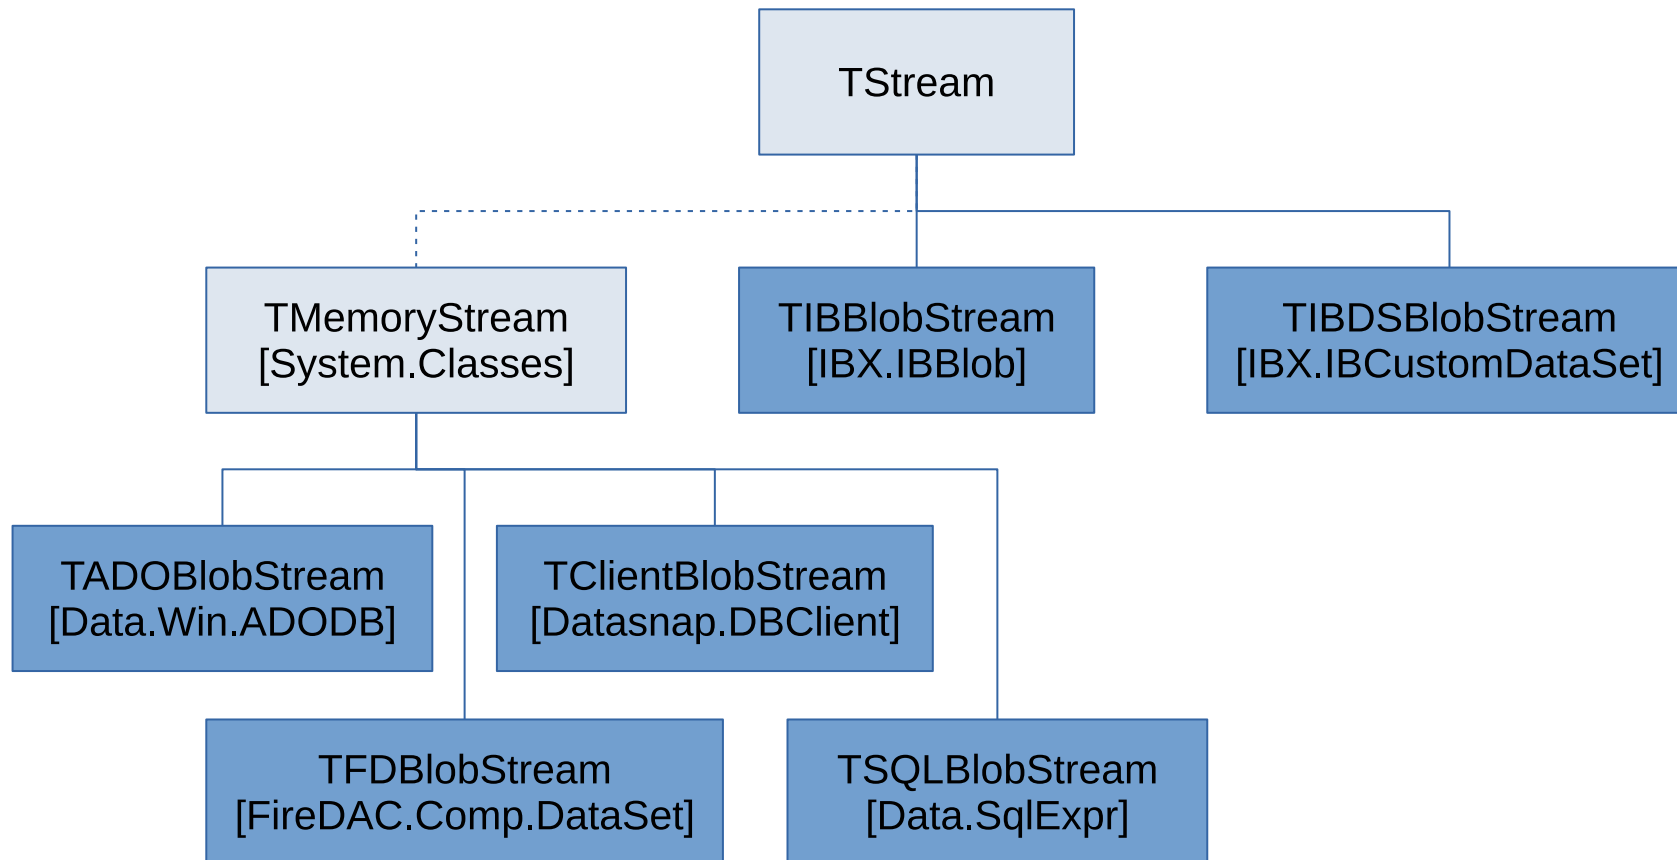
TStream

TMemoryStream
[System.Classes]

TIBBlobStream
[IBX.IBBlob]

TIBDSBlobStream
[IBX.IBCustomDataSet]

TADOBlobStream
[Data.Win.ADODB]

TClientBlobStream
[Datasnap.DBClient]

TFDBlobStream
[FireDAC.Comp.DataSet]

TSQLBlobStream
[Data.SqlExpr]